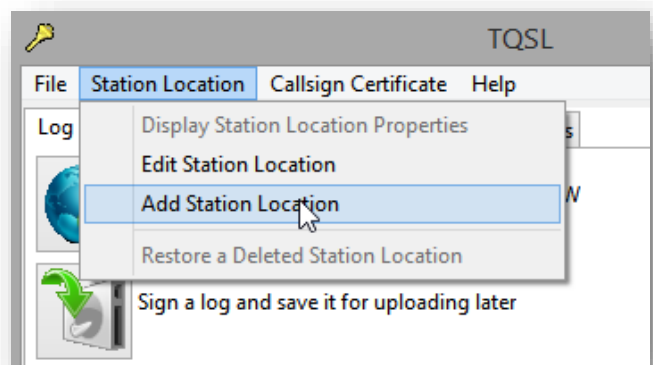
TQSL

File Station Location Callsign Certificate Help

Log

Display Station Location Properties
Edit Station Location
Add Station Location
Restore a Deleted Station Location

s

W

Sign a log and save it for uploading later